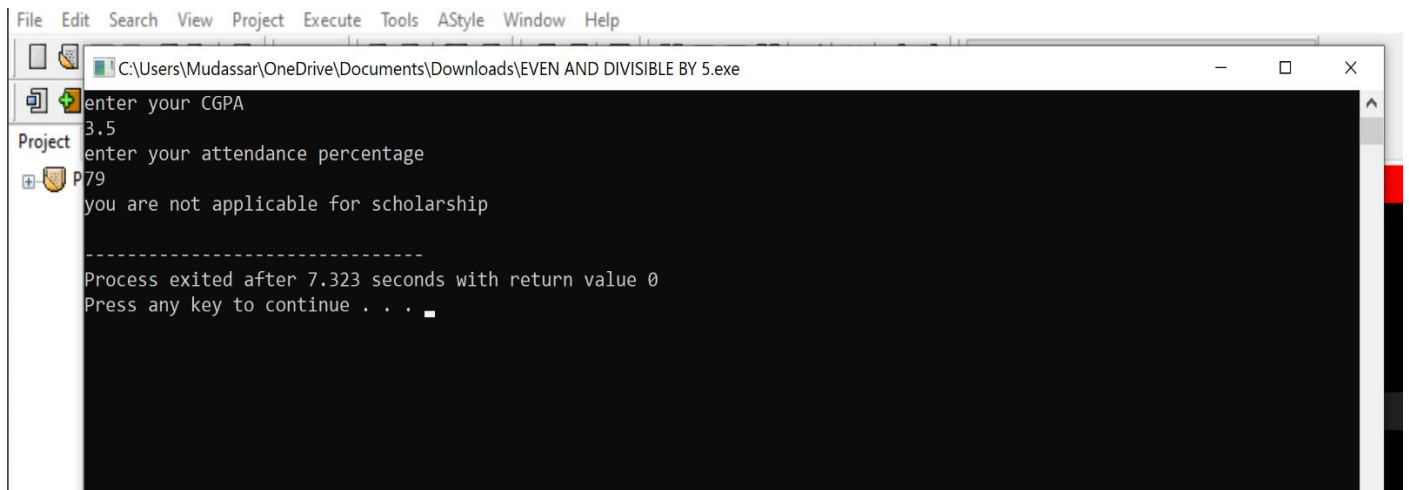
File Edit Search View Project Execute Tools AStyle Window Help

C:\Users\Mudassar\OneDrive\Documents\Downloads\EVEN AND DIVISIBLE BY 5.exe

Project

P

enter your CGPA
3.5
enter your attendance percentage
79
you are not applicable for scholarship

--------------------------------
Process exited after 7.323 seconds with return value 0
Press any key to continue . . .